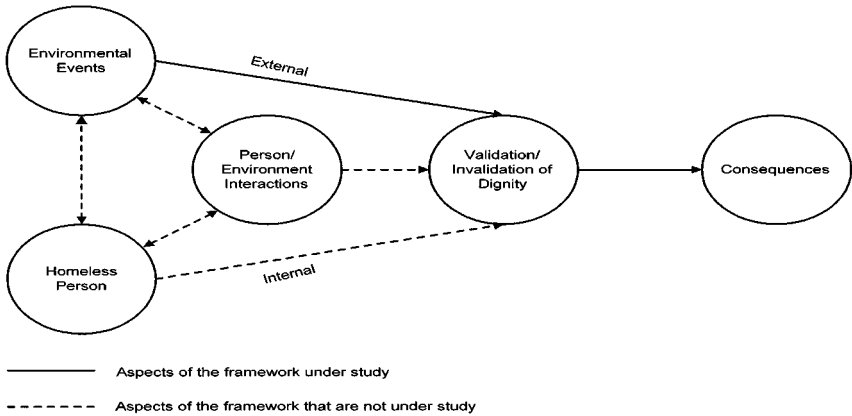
Environmental Events

External

Person/ Environment Interactions

Validation/ Invalidation of Dignity

Consequences

Homeless Person

Internal

Aspects of the framework under study

Aspects of the framework that are not under study